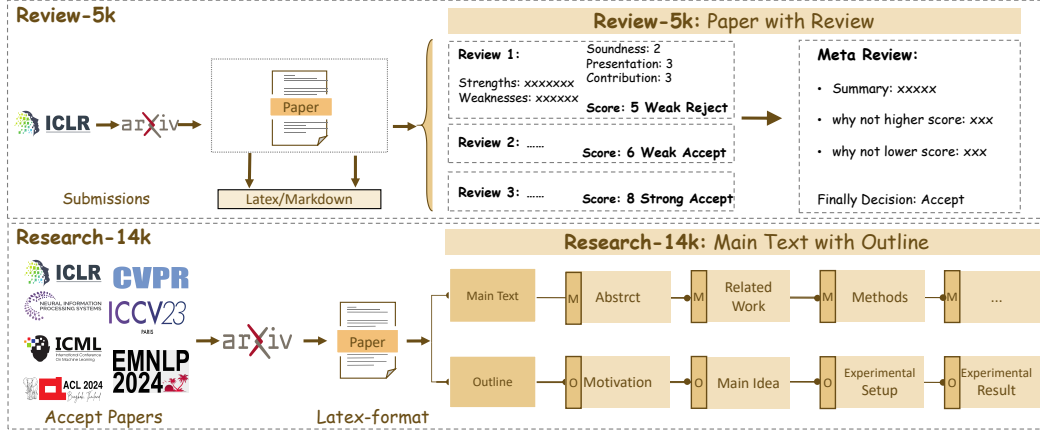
Review-5k

ICLR arXiv

Paper

Latex/Markdown

Submissions

Review-5k: Paper with Review

Review 1:

Soundness: 2
Presentation: 3
Contribution: 3

Strengths: xxxxxxx
Weaknesses: xxxxxx

Score: 5 Weak Reject

Review 2: ......

Score: 6 Weak Accept

Review 3: ......

Score: 8 Strong Accept

Meta Review:

• Summary: xxxxx

• why not higher score: xxx

• why not lower score: xxx

Finally Decision: Accept

Research-14k

ICLR CVPR

NEURAL INFORMATION PROCESSING SYSTEMS ICCV23 PARIS

ICML International Conference On Machine Learning EMNLP 2024

ACL 2024 Bangkok, Thailand

Accept Papers

arXiv

Paper

Latex-format

Research-14k: Main Text with Outline

Main Text

M Abstrct

M Related Work

M Methods

M ...

Outline

O Motivation

O Main Idea

O Experimental Setup

O Experimental Result